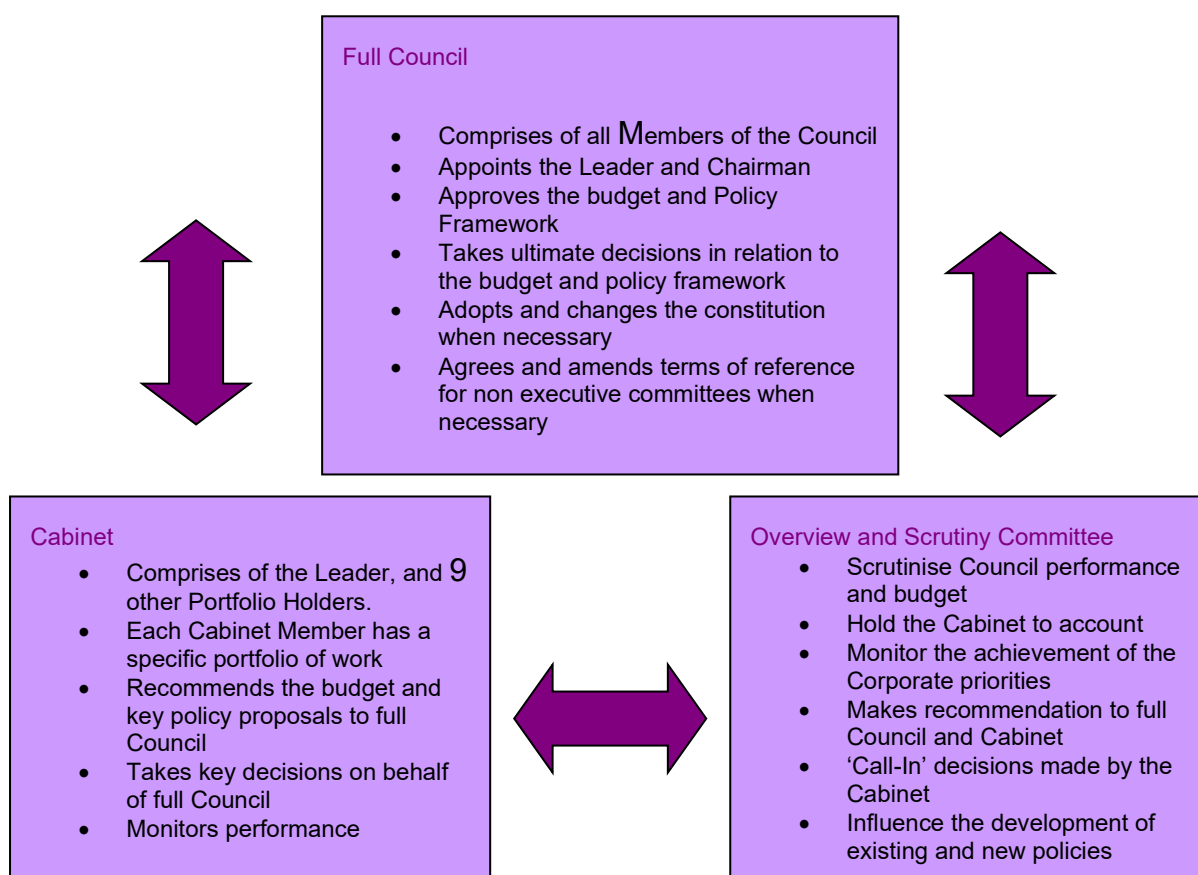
Full Council

- Comprises of all Members of the Council
- Appoints the Leader and Chairman
- Approves the budget and Policy Framework
- Takes ultimate decisions in relation to the budget and policy framework
- Adopts and changes the constitution when necessary
- Agrees and amends terms of reference for non executive committees when necessary

Cabinet

- Comprises of the Leader, and 9 other Portfolio Holders.
- Each Cabinet Member has a specific portfolio of work
- Recommends the budget and key policy proposals to full Council
- Takes key decisions on behalf of full Council
- Monitors performance

Overview and Scrutiny Committee

- Scrutinise Council performance and budget
- Hold the Cabinet to account
- Monitor the achievement of the Corporate priorities
- Makes recommendation to full Council and Cabinet
- 'Call-In' decisions made by the Cabinet
- Influence the development of existing and new policies